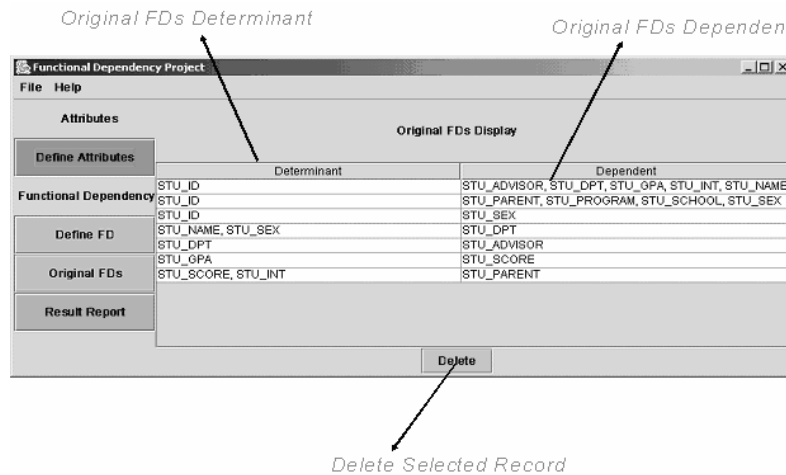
Original FDs Determinant

Original FDs Dependen

Functional Dependency Project

File Help

Attributes

Define Attributes

Functional Dependency

Define FD

Original FDs

Result Report

Original FDs Display

| Determinant | Dependent |
|---|---|
| STU_ID | STU_ADVISOR, STU_DPT, STU_GPA, STU_INT, STU_NAME |
| STU_ID | STU_PARENT, STU_PROGRAM, STU_SCHOOL, STU_SEX |
| STU_ID | STU_SEX |
| STU_NAME, STU_SEX | STU_DPT |
| STU_DPT | STU_ADVISOR |
| STU_GPA | STU_SCORE |
| STU_SCORE, STU_INT | STU_PARENT |

Delete

Delete Selected Record